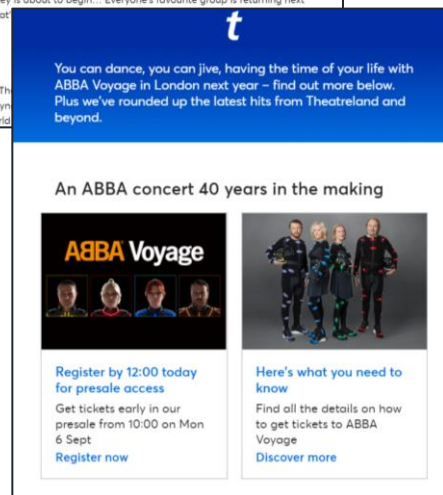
ey is about to begin... Everyone's favourite group is returning next

at

Th
yn
rld

t

You can dance, you can jive, having the time of your life with ABBA Voyage in London next year – find out more below. Plus we've rounded up the latest hits from Theatreland and beyond.

An ABBA concert 40 years in the making

ABBA Voyage

Register by 12:00 today for presale access

Get tickets early in our presale from 10:00 on Mon 6 Sept

Register now

Here's what you need to know

Find all the details on how to get tickets to ABBA Voyage

Discover more